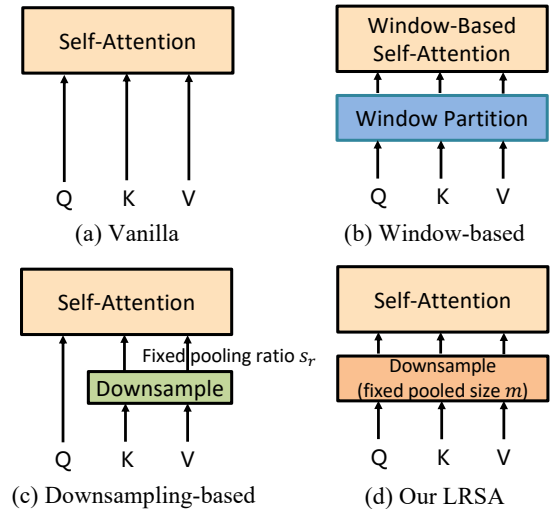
Self-Attention

Q K V

(a) Vanilla

Window-Based Self-Attention

Window Partition

Q K V

(b) Window-based

Self-Attention

Fixed pooling ratio $s_r$

Downsample

Q K V

(c) Downsampling-based

Self-Attention

Downsample (fixed pooled size $m$)

Q K V

(d) Our LRSA